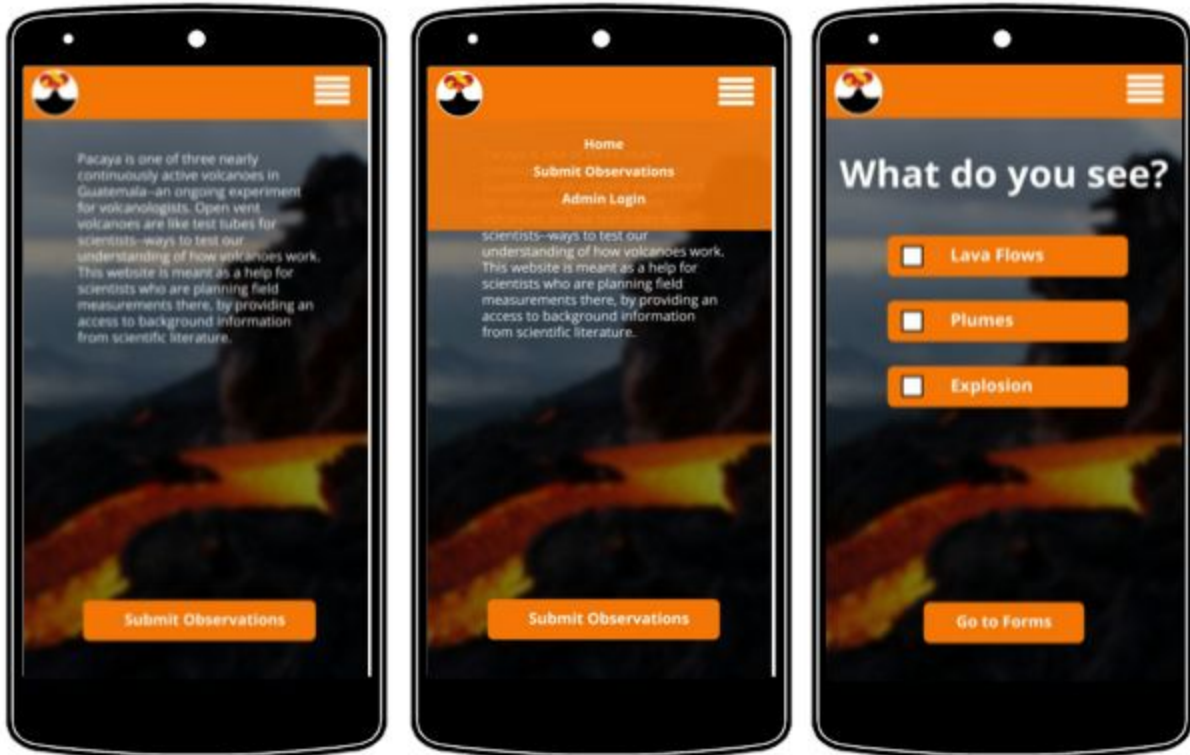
Pacaya is one of three nearly continuously active volcanoes in Guatemala--an ongoing experiment for volcanologists. Open vent volcanoes are like test tubes for scientists--ways to test our understanding of how volcanoes work. This website is meant as a help for scientists who are planning field measurements there, by providing an access to background information from scientific literature.

Submit Observations

Home
Submit Observations
Admin Login

scientists--ways to test our understanding of how volcanoes work. This website is meant as a help for scientists who are planning field measurements there, by providing an access to background information from scientific literature.

Submit Observations

What do you see?

Lava Flows

Plumes

Explosion

Go to Forms